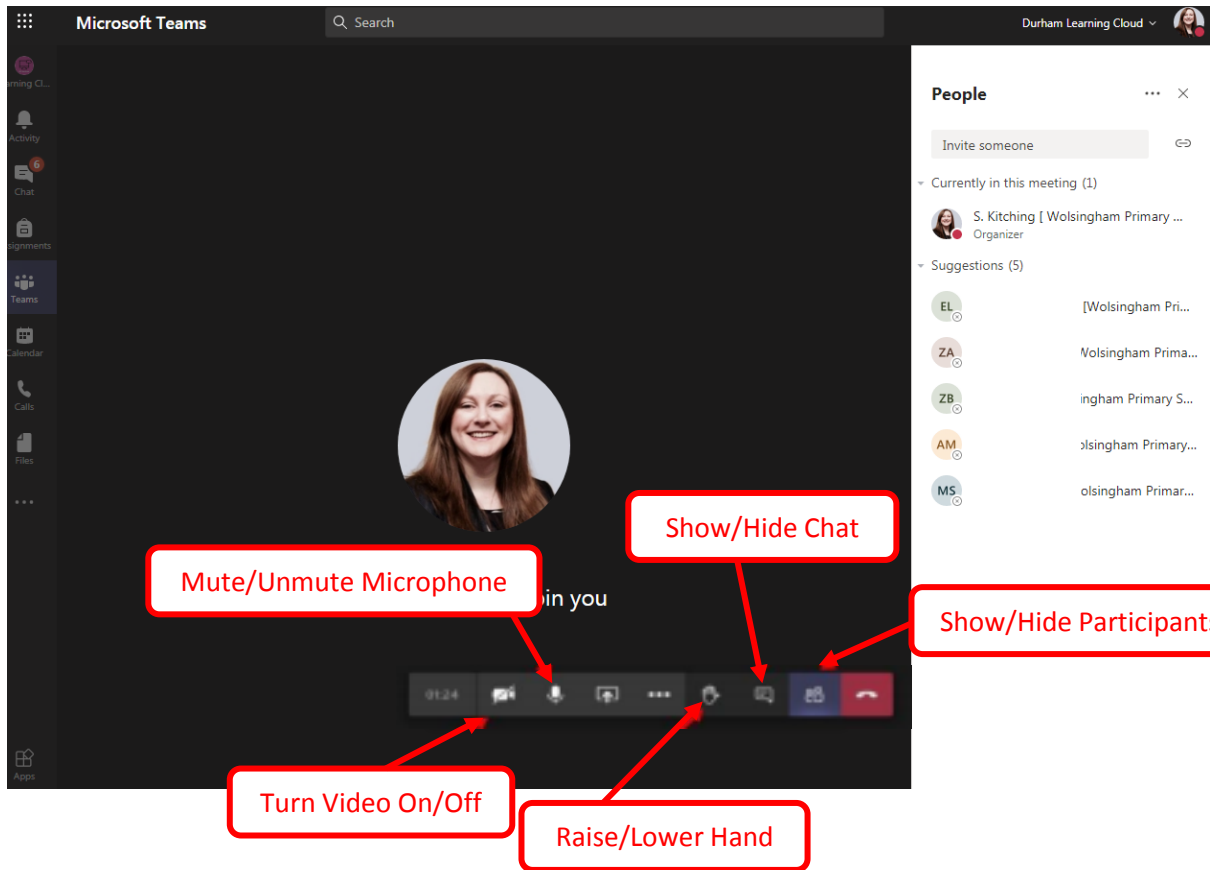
Microsoft Teams

Search

Durham Learning Cloud

arning Cl...

Activity

6

Chat

signments

Teams

Calendar

Calls

Files

...

Apps

People

Invite someone

Currently in this meeting (1)

S. Kitching [ Wolsingham Primary ...

Organizer

Suggestions (5)

EL [Wolsingham Pri...

ZA Wolsingham Prima...

ZB ingham Primary S...

AM olsingham Primary...

MS olsingham Primar...

oin you

01:24

Show/Hide Chat

Mute/Unmute Microphone

Show/Hide Participant

Turn Video On/Off

Raise/Lower Hand